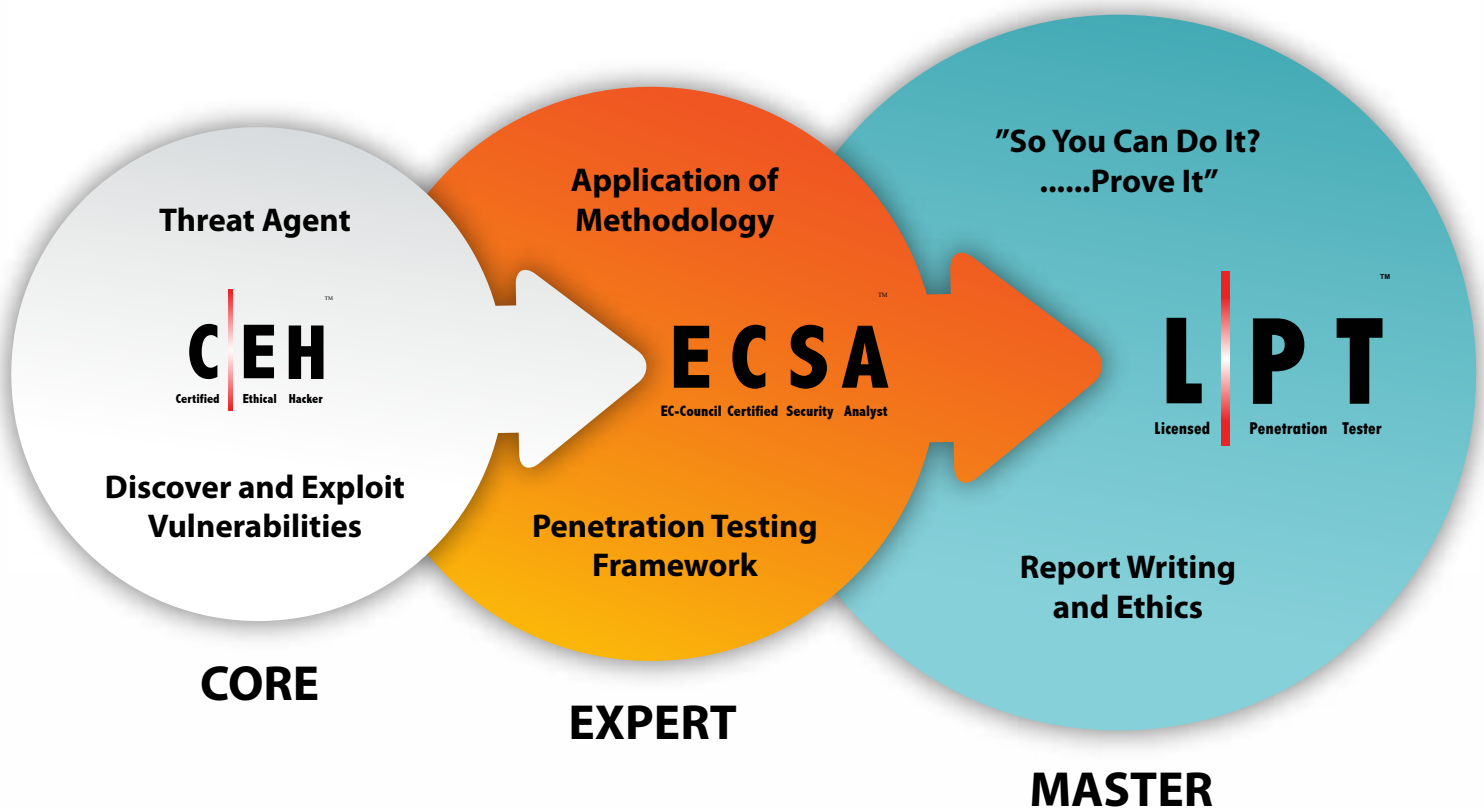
Threat Agent

CEH™
Certified Ethical Hacker

Discover and Exploit Vulnerabilities

CORE

Application of Methodology

ECSA™
EC-Council Certified Security Analyst

Penetration Testing Framework

EXPERT

”So You Can Do It? ......Prove It”

LPT™
Licensed Penetration Tester

Report Writing and Ethics

MASTER